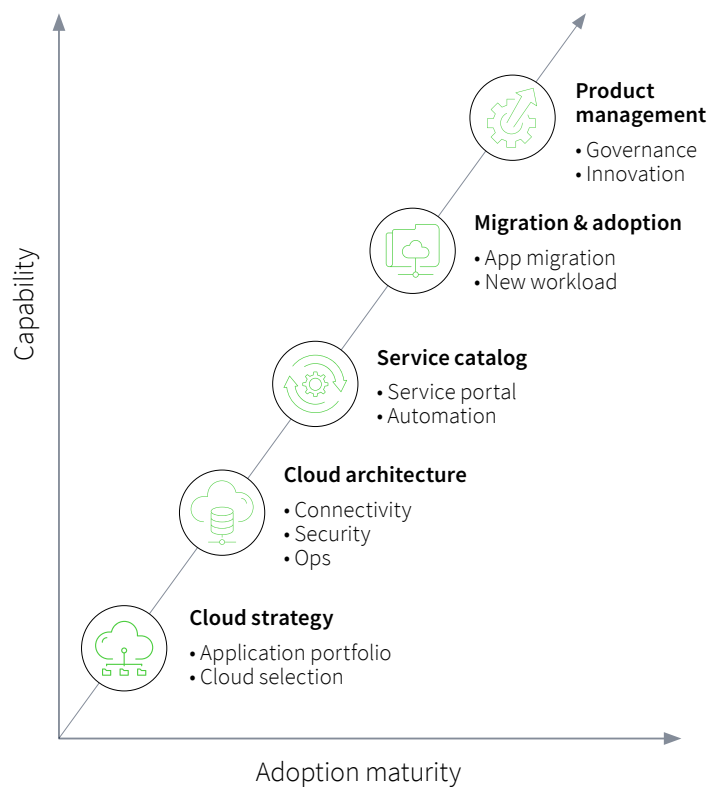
Product management
• Governance
• Innovation

Migration & adoption
• App migration
• New workload

Service catalog
• Service portal
• Automation

Cloud architecture
• Connectivity
• Security
• Ops

Cloud strategy
• Application portfolio
• Cloud selection

Capability

Adoption maturity